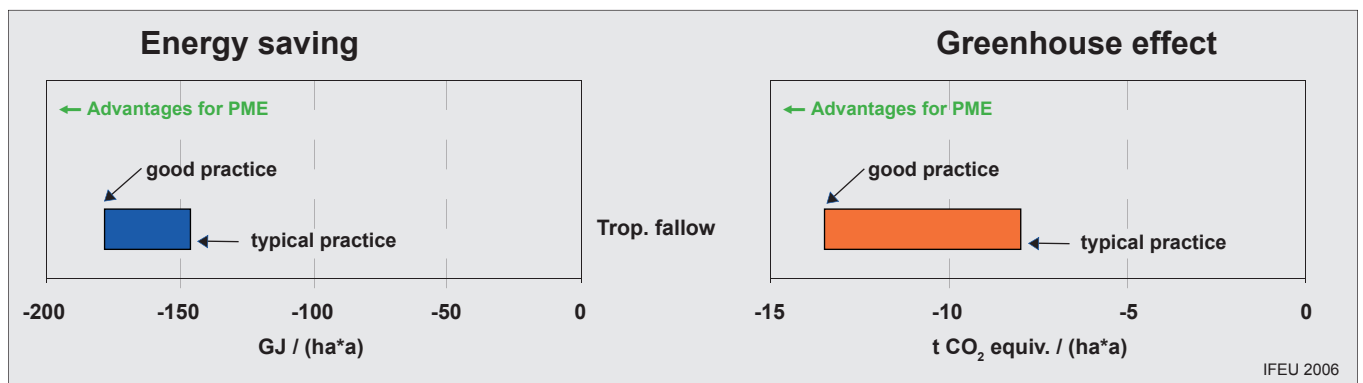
Energy saving

← Advantages for PME

good practice

typical practice

-200 -150 -100 -50 0

GJ / (ha*a)

Trop. fallow

Greenhouse effect

← Advantages for PME

good practice

typical practice

-15 -10 -5 0

t $CO_2$ equiv. / (ha*a)

IFEU 2006